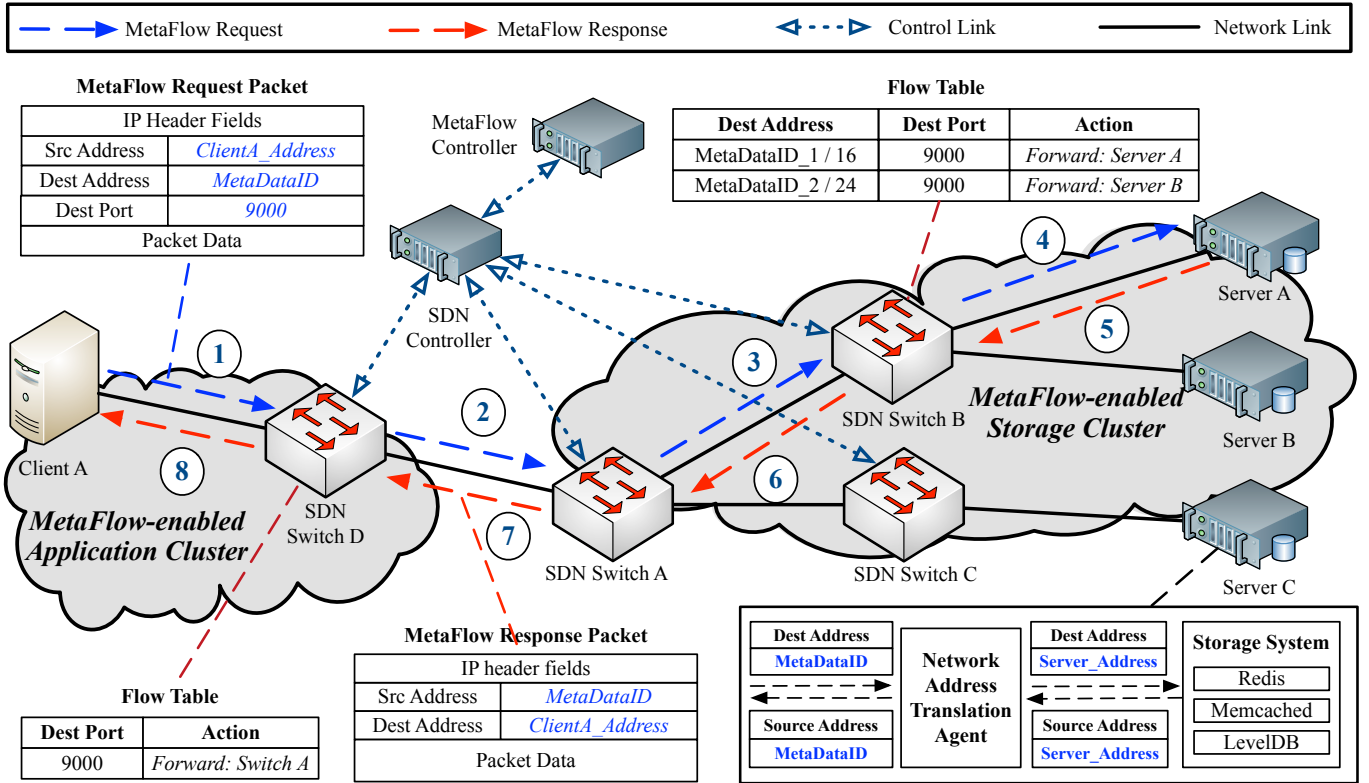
MetaFlow Request
MetaFlow Response
Control Link
Network Link

MetaFlow Request Packet

| IP Header Fields | |
|---|---|
| Src Address | ClientA_Address |
| Dest Address | MetaDataID |
| Dest Port | 9000 |
| Packet Data | |

MetaFlow Controller

SDN Controller

Flow Table

| Dest Address | Dest Port | Action |
|---|---|---|
| MetaDataID_1 / 16 | 9000 | Forward: Server A |
| MetaDataID_2 / 24 | 9000 | Forward: Server B |

4
Server A
5
3
SDN Switch B
MetaFlow-enabled Storage Cluster
Server B
1
2
Client A
8
SDN Switch D
6
7
MetaFlow-enabled Application Cluster
SDN Switch A
SDN Switch C
Server C

MetaFlow Response Packet

| IP header fields | |
|---|---|
| Src Address | MetaDataID |
| Dest Address | ClientA_Address |
| Packet Data | |

Flow Table

| Dest Port | Action |
|---|---|
| 9000 | Forward: Switch A |

Dest Address
MetaDataID
Source Address
MetaDataID
Network Address Translation Agent
Dest Address
Server_Address
Source Address
Server_Address
Storage System
Redis
Memcached
LevelDB